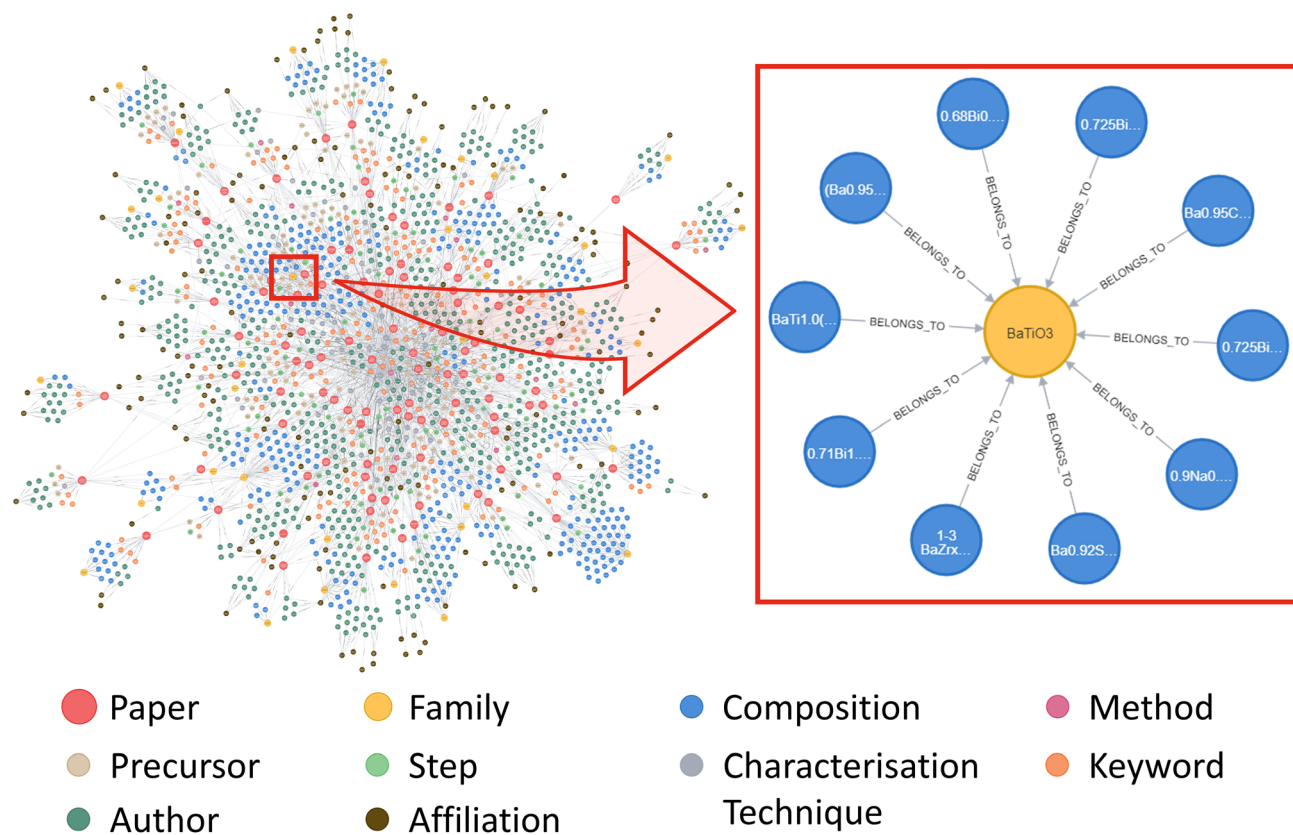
0.68Bi0....

0.725Bi...

(Ba0.95...

Ba0.95C...

BELONGS_TO

BELONGS_TO

BELONGS_TO

BELONGS_TO

BaTi1.0(...

BELONGS_TO

BaTiO3

BELONGS_TO

0.725Bi...

BELONGS_TO

BELONGS_TO

BELONGS_TO

BELONGS_TO

0.71Bi1....

0.9Na0....

1-3 BaZrx...

Ba0.92S...

Paper

Family

Composition

Method

Precursor

Step

Characterisation Technique

Keyword

Author

Affiliation